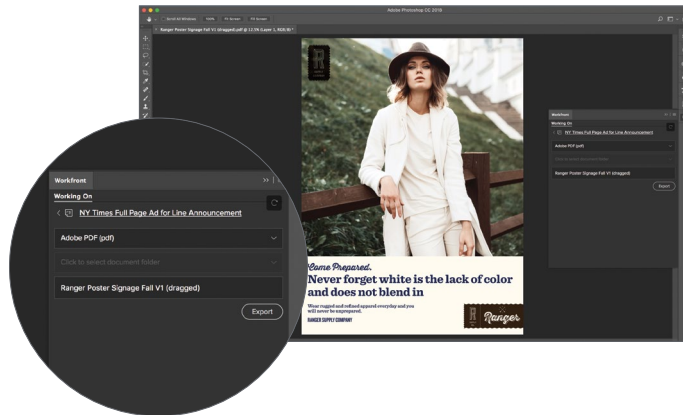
Adobe Photoshop CC 2018

Scroll All Windows 100% Fit Screen Fill Screen

Ranger Poster Signage Fall V1 (dragged) @ 12.5% (Layer 1, RGB/8) *

Workfront

Working On

NY Times Full Page Ad for Line Announcement

Adobe PDF (pdf)

Click to select document folder

Ranger Poster Signage Fall V1 (dragged)

Export

Come Prepared.

Never forget white is the lack of color and does not blend in

Wear rugged and refined apparel everyday and you will never be unprepared.

RANGER SUPPLY COMPANY

Ranger

Workfront

Working On

NY Times Full Page Ad for Line Announcement

Adobe PDF (pdf)

Click to select document folder

Ranger Poster Signage Fall V1 (dragged)

Export